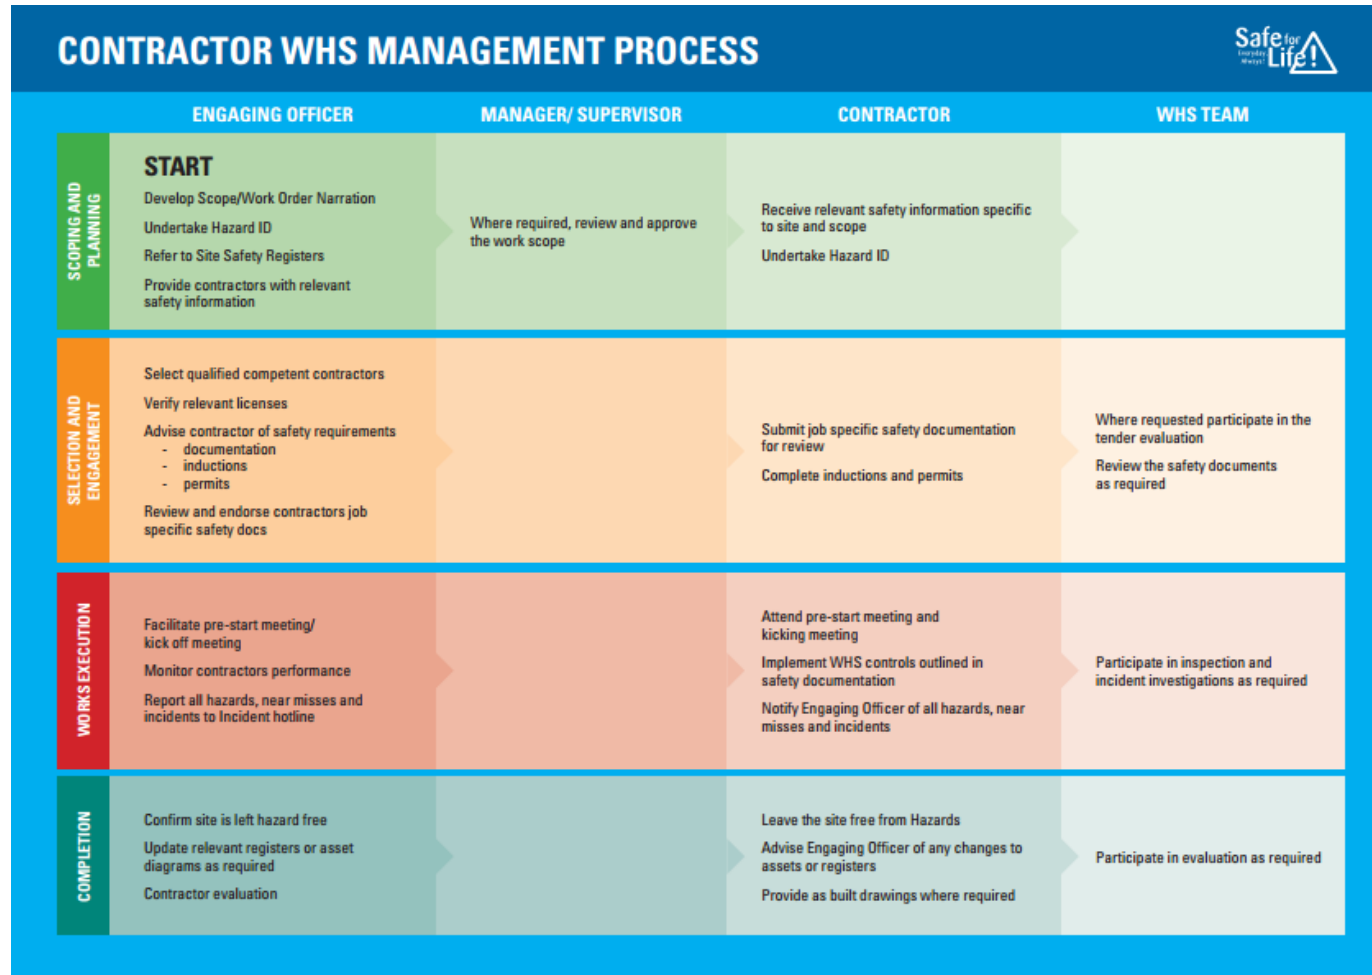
CONTRACTOR WHS MANAGEMENT PROCESS

Safe for Life! Everyday Always!

| | ENGAGING OFFICER | MANAGER/ SUPERVISOR | CONTRACTOR | WHS TEAM |
|---|---|---|---|---|
| SCOPING AND PLANNING | START<br>Develop Scope/Work Order Narration<br>Undertake Hazard ID<br>Refer to Site Safety Registers<br>Provide contractors with relevant safety information | Where required, review and approve the work scope | Receive relevant safety information specific to site and scope<br>Undertake Hazard ID | |
| SELECTION AND ENGAGEMENT | Select qualified competent contractors<br>Verify relevant licenses<br>Advise contractor of safety requirements<br>- documentation<br>- inductions<br>- permits<br>Review and endorse contractors job specific safety docs | | Submit job specific safety documentation for review<br>Complete inductions and permits | Where requested participate in the tender evaluation<br>Review the safety documents as required |
| WORKS EXECUTION | Facilitate pre-start meeting/ kick off meeting<br>Monitor contractors performance<br>Report all hazards, near misses and incidents to Incident hotline | | Attend pre-start meeting and kicking meeting<br>Implement WHS controls outlined in safety documentation<br>Notify Engaging Officer of all hazards, near misses and incidents | Participate in inspection and incident investigations as required |
| COMPLETION | Confirm site is left hazard free<br>Update relevant registers or asset diagrams as required<br>Contractor evaluation | | Leave the site free from Hazards<br>Advise Engaging Officer of any changes to assets or registers<br>Provide as built drawings where required | Participate in evaluation as required |